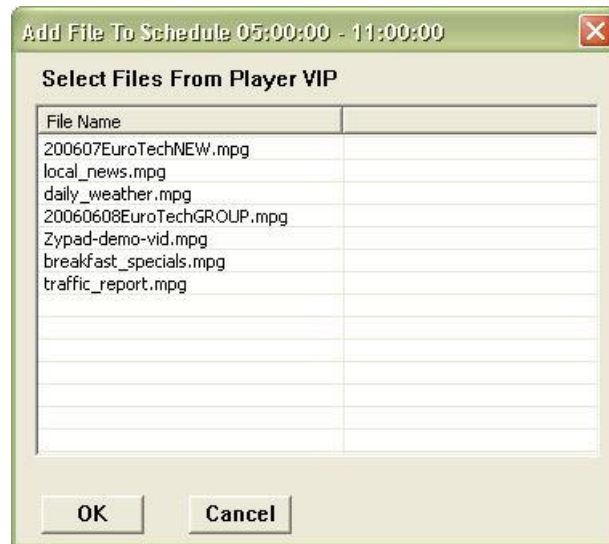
Add File To Schedule 05:00:00 - 11:00:00

Select Files From Player VIP

| File Name | |
|---|---|
| 200607EuroTechNEW.mpg | |
| local_news.mpg | |
| daily_weather.mpg | |
| 20060608EuroTechGROUP.mpg | |
| Zypad-demo-vid.mpg | |
| breakfast_specials.mpg | |
| traffic_report.mpg | |

OK

Cancel